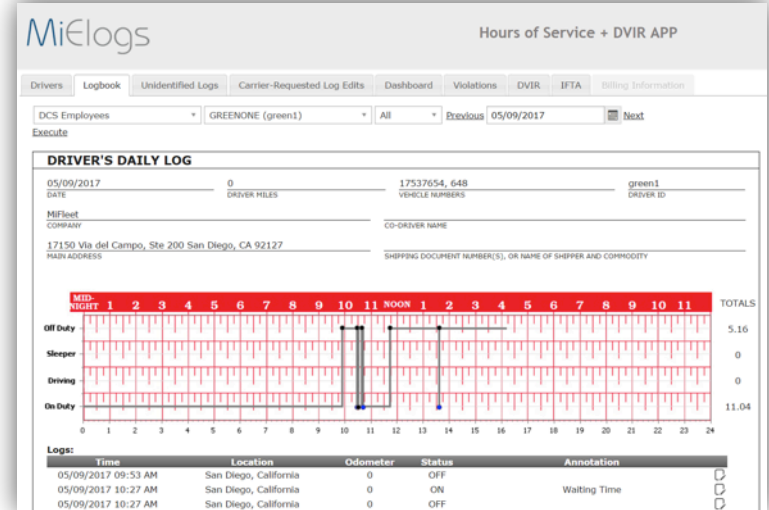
MiElogs

Hours of Service + DVIR APP

Drivers | Logbook | Unidentified Logs | Carrier-Requested Log Edits | Dashboard | Violations | DVIR | IFTA | Billing Information

DCS Employees | GREENONE (green1) | All | Previous | 05/09/2017 | Next

Execute

DRIVER'S DAILY LOG

05/09/2017
DATE

0
DRIVER MILES

17537654, 648
VEHICLE NUMBERS

green1
DRIVER ID

MiFleet
COMPANY

CO-DRIVER NAME

17150 Via del Campo, Ste 200 San Diego, CA 92127
MAIN ADDRESS

SHIPPING DOCUMENT NUMBER(S), OR NAME OF SHIPPER AND COMMODITY

MID-NIGHT 1 2 3 4 5 6 7 8 9 10 11 NOON 1 2 3 4 5 6 7 8 9 10 11

TOTALS

Off Duty 5.16
Sleeper 0
Driving 0
On Duty 11.04

0 1 2 3 4 5 6 7 8 9 10 11 12 13 14 15 16 17 18 19 20 21 22 23 24

Logs:

| Time | Location | Odometer | Status | Annotation |
|---|---|---|---|---|
| 05/09/2017 09:53 AM | San Diego, California | 0 | OFF | |
| 05/09/2017 10:27 AM | San Diego, California | 0 | ON | Waiting Time |
| 05/09/2017 10:27 AM | San Diego, California | 0 | OFF | |